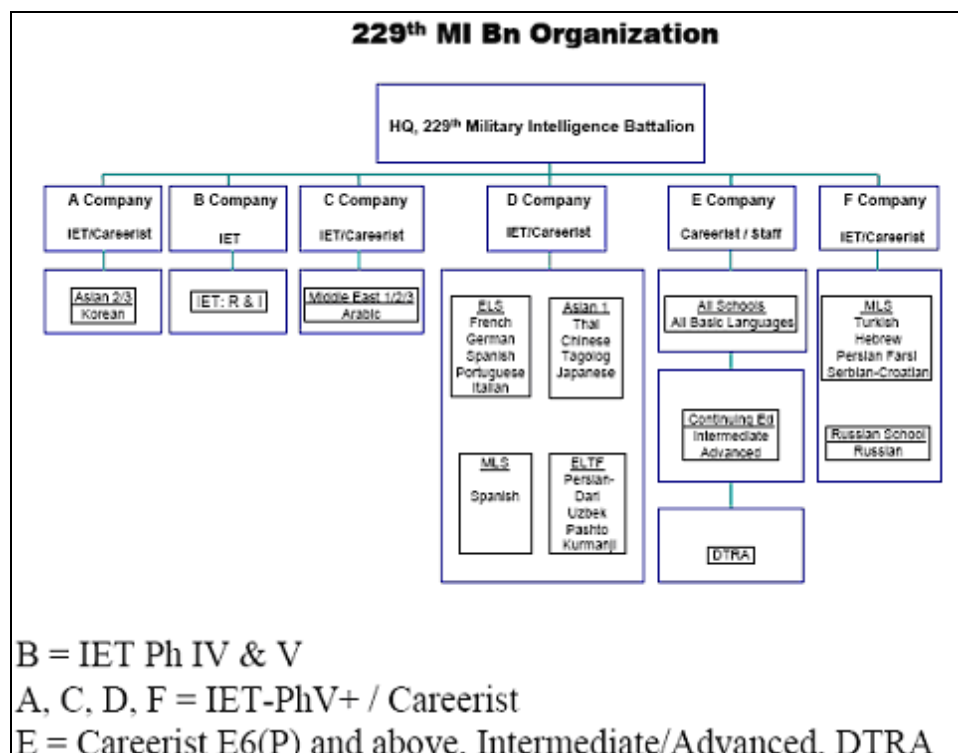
229th MI Bn Organization

HQ, 229th Military Intelligence Battalion

A Company
IET/Careerist

Asian 2/3
Korean

B Company
IET

IET: R & I

C Company
IET/Careerist

Middle East 1/2/3
Arabic

D Company
IET/Careerist

ELS
French
German
Spanish
Portuguese
Italian

Asian 1
Thai
Chinese
Tagolog
Japanese

MLS
Spanish

ELTF
Persian-Dari
Uzbek
Pashto
Kurmanji

E Company
Careerist / Staff

All Schools
All Basic Languages

Continuing Ed
Intermediate
Advanced

DTRA

F Company
IET/Careerist

MLS
Turkish
Hebrew
Persian Farsi
Serbian-Croatian

Russian School
Russian

B = IET Ph IV & V
A, C, D, F = IET-PhV+ / Careerist
E = Careerist E6(P) and above, Intermediate/Advanced, DTRA